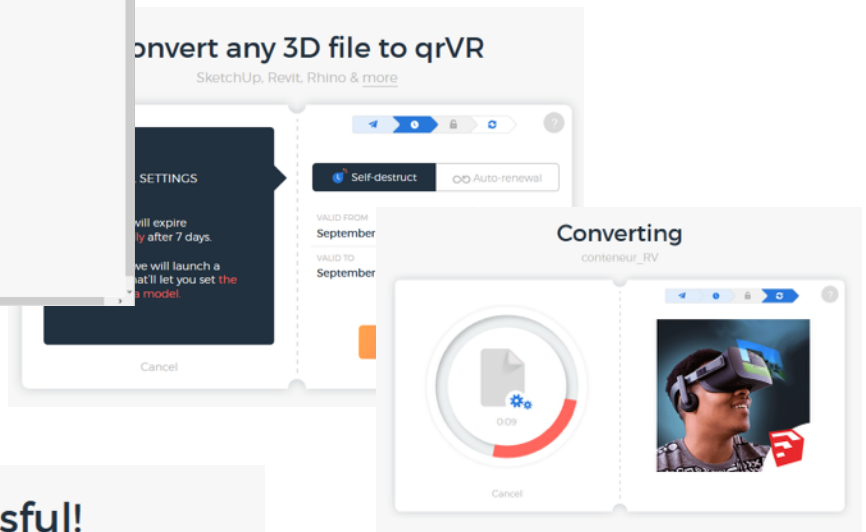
onvert any 3D file to qrVR
SketchUp, Revit, Rhino & more

SETTINGS
will expire
ly after 7 days.

ve will launch a
at'll let you set the
model.

Cancel

Self-destruct
Auto-renewal

VALID FROM
September

VALID TO
September

Converting
conteneur_RV

0:09

Cancel

sful!